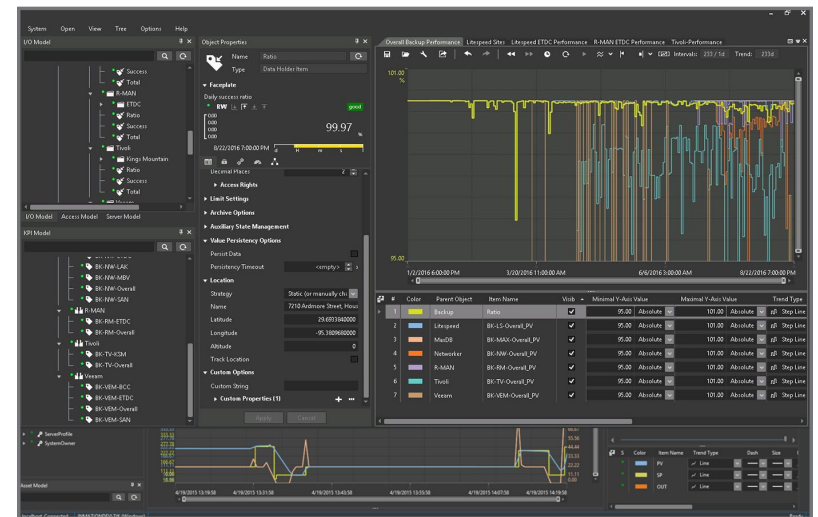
System Open View Tree Options Help

I/O Model

Success
Total
R-MAN
ETDC
Ratio
Success
Total
Tivoli
Kings Mountain
Ratio
Success
Total

I/O Model Access Model Server Model

KPI Model

BK-NW-LAK
BK-NW-MBV
BK-NW-Overall
BK-NW-SAN
R-MAN
BK-RM-ETDC
BK-RM-Overall
Tivoli
BK-TV-KSM
BK-TV-Overall
Veeam
BK-VEM-BCC
BK-VEM-ETDC
BK-VEM-Overall
BK-VEM-SAN

Object Properties

Name Ratio
Type Data Holder Item

Faceplate
Daily success ratio
RW
good
0.00
0.00
0.00
0.00
99.97
%
8/22/2016 7:00:00 PM

Decimal Places 2
Access Rights
Limit Settings
Archive Options
Auxiliary State Management
Value Persistency Options
Persist Data
Persistency Timeout <empty>
Location
Strategy Static (or manually ch
Name 7210 Ardmore Street, Hous
Latitude 29.6933840000
Longitude -95.3609680000
Altitude 0
Track Location
Custom Options
Custom String
Custom Properties (1)

Apply Cancel

Overall Backup Performance Litespeed Sites Litespeed ETDC Performance R-MAN ETDC Performance Tivoli-Performance

Interval: 233 / 1d Trend: 233d

101.00
%
95.00

1/2/2016 6:00:00 PM 3/20/2016 11:00:00 AM 6/6/2016 3:00:00 AM 8/22/2016 7:00:00 PM

| # | Color | Parent Object | Item Name | Visib | Minimal Y-Axis Value | | Maximal Y-Axis Value | | Trend Type |
|---|---|---|---|---|---|---|---|---|---|
| 1 | | Backup | Ratio | ✓ | 95.00 | Absolute | 101.00 | Absolute | Step Line |
| 2 | | Litespeed | BK-LS-Overall_PV | ✓ | 95.00 | Absolute | 101.00 | Absolute | Step Line |
| 3 | | MaxDB | BK-MAX-Overall_PV | ✓ | 95.00 | Absolute | 101.00 | Absolute | Step Line |
| 4 | | Networker | BK-NW-Overall_PV | ✓ | 95.00 | Absolute | 101.00 | Absolute | Step Line |
| 5 | | R-MAN | BK-RM-Overall_PV | ✓ | 95.00 | Absolute | 101.00 | Absolute | Step Line |
| 6 | | Tivoli | BK-TV-Overall_PV | ✓ | 95.00 | Absolute | 101.00 | Absolute | Step Line |
| 7 | | Veeam | BK-VEM-Overall_PV | ✓ | 95.00 | Absolute | 101.00 | Absolute | Step Line |

ServerProfile
SystemOwner

Asset Model

4/19/2015 13:19:59 4/19/2015 13:31:58 4/19/2015 13:43:58 4/19/2015 13:55:58 4/19/2015 14:07:58 4/19/2015 14:19:58

| S | Color | Item Name | Trend Type | Dash | Size |
|---|---|---|---|---|---|
| | | PV | Line | | 1 |
| | | SP | Line | | 1 |
| | | OUT | Line | | 1 |